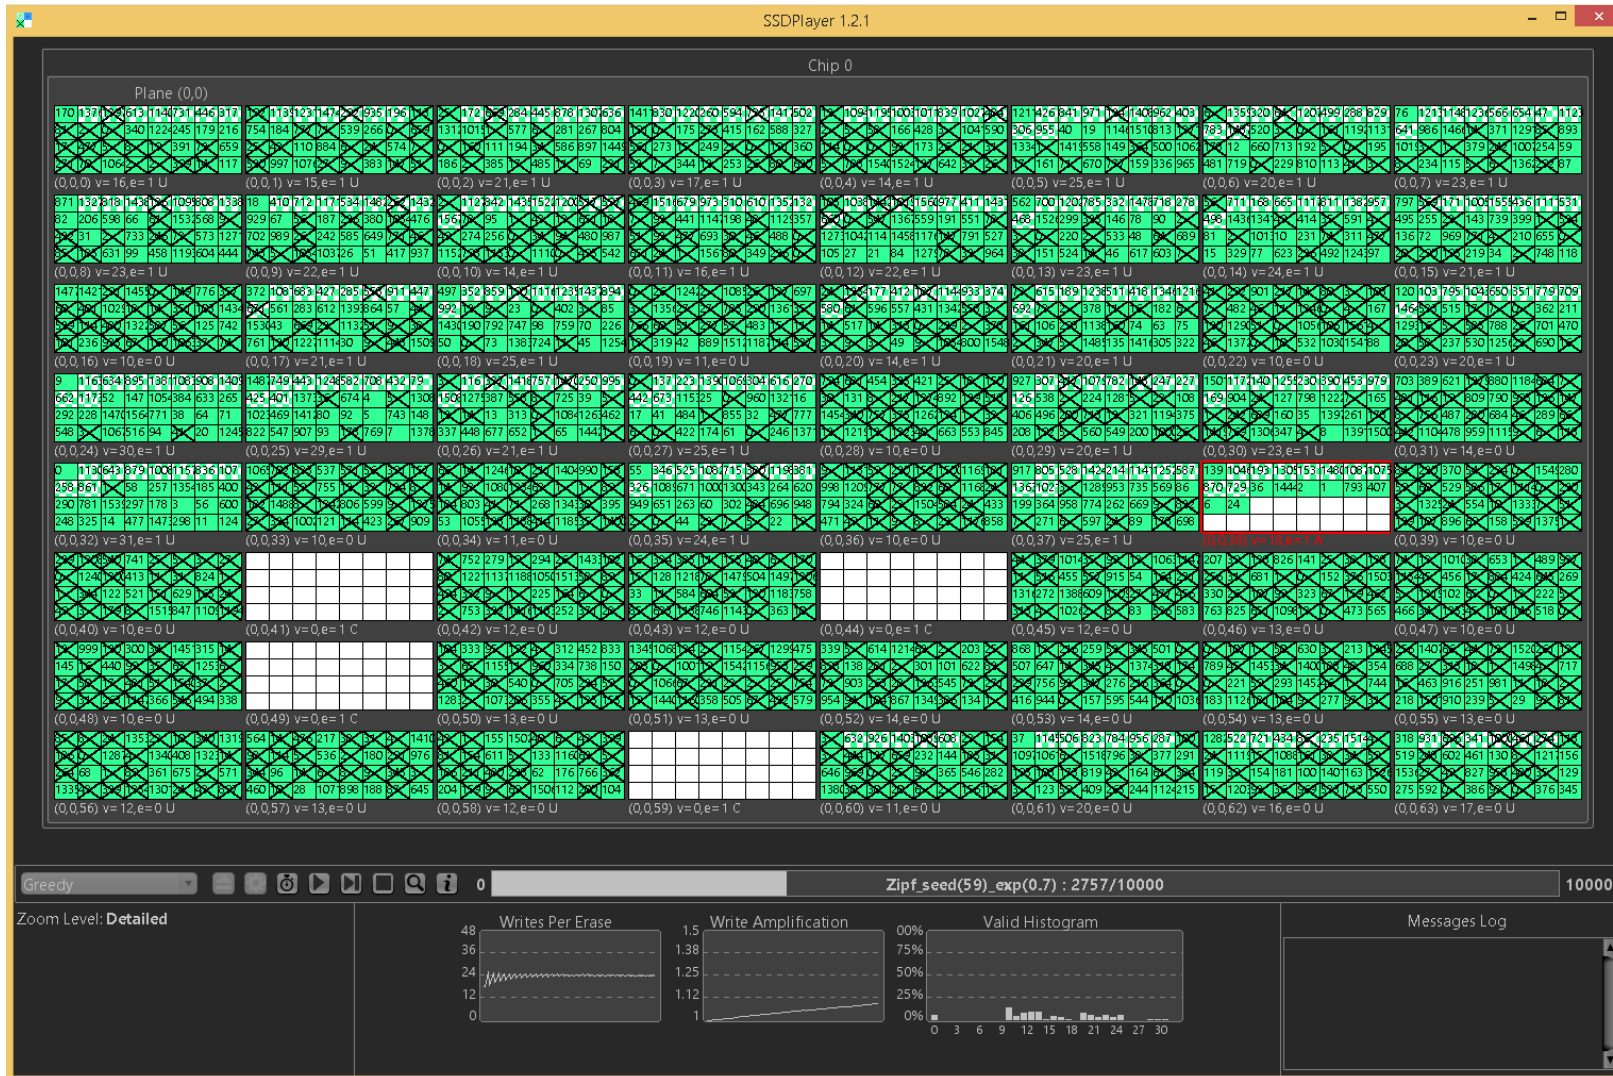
SSDPlayer 1.2.1

Chip 0

Plane (0,0)

(0,0,0) v=16,e=1 U
(0,0,1) v=15,e=1 U
(0,0,2) v=21,e=1 U
(0,0,3) v=17,e=1 U
(0,0,4) v=14,e=1 U
(0,0,5) v=25,e=1 U
(0,0,6) v=20,e=1 U
(0,0,7) v=23,e=1 U
(0,0,8) v=23,e=1 U
(0,0,9) v=22,e=1 U
(0,0,10) v=14,e=1 U
(0,0,11) v=16,e=1 U
(0,0,12) v=22,e=1 U
(0,0,13) v=23,e=1 U
(0,0,14) v=24,e=1 U
(0,0,15) v=21,e=1 U
(0,0,16) v=10,e=0 U
(0,0,17) v=21,e=1 U
(0,0,18) v=25,e=1 U
(0,0,19) v=11,e=0 U
(0,0,20) v=14,e=1 U
(0,0,21) v=20,e=1 U
(0,0,22) v=10,e=0 U
(0,0,23) v=20,e=1 U
(0,0,24) v=30,e=1 U
(0,0,25) v=29,e=1 U
(0,0,26) v=21,e=1 U
(0,0,27) v=25,e=1 U
(0,0,28) v=10,e=0 U
(0,0,29) v=20,e=1 U
(0,0,30) v=23,e=1 U
(0,0,31) v=14,e=1 U
(0,0,32) v=31,e=1 U
(0,0,33) v=10,e=0 U
(0,0,34) v=11,e=0 U
(0,0,35) v=24,e=1 U
(0,0,36) v=10,e=0 U
(0,0,37) v=25,e=1 U
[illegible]
(0,0,39) v=10,e=0 U
(0,0,40) v=10,e=0 U
(0,0,41) v=0,e=1 C
(0,0,42) v=12,e=0 U
(0,0,43) v=12,e=0 U
(0,0,44) v=0,e=1 C
(0,0,45) v=12,e=0 U
(0,0,46) v=13,e=0 U
(0,0,47) v=10,e=0 U
(0,0,48) v=10,e=0 U
(0,0,49) v=0,e=1 C
(0,0,50) v=13,e=0 U
(0,0,51) v=13,e=0 U
(0,0,52) v=14,e=0 U
(0,0,53) v=14,e=0 U
(0,0,54) v=13,e=0 U
(0,0,55) v=13,e=0 U
(0,0,56) v=12,e=0 U
(0,0,57) v=13,e=0 U
(0,0,58) v=12,e=0 U
(0,0,59) v=0,e=1 C
(0,0,60) v=11,e=0 U
(0,0,61) v=20,e=0 U
(0,0,62) v=16,e=0 U
(0,0,63) v=17,e=0 U

Greedy
0
Zipf_seed(59)_exp(0.7) : 2757/10000
10000

Zoom Level: Detailed

Writes Per Erase
48 36 24 12 0

Write Amplification
1.5 1.38 1.25 1.12 1

Valid Histogram
00% 75% 50% 25% 0%
0 3 6 9 12 15 18 21 24 27 30

Messages Log